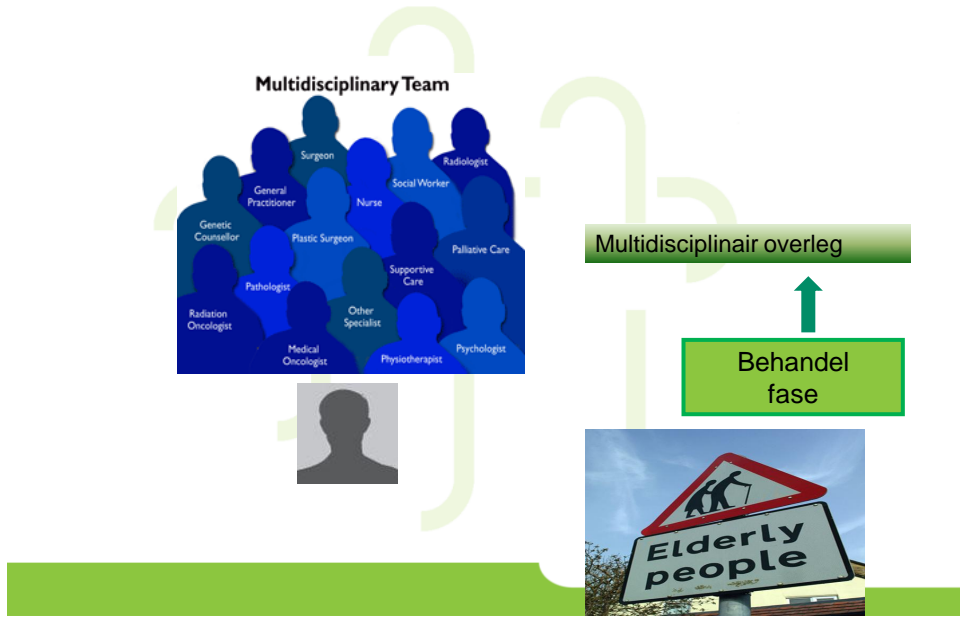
Multidisciplinary Team

Surgeon
Radiologist
General Practitioner
Social Worker
Nurse
Genetic Counsellor
Plastic Surgeon
Palliative Care
Supportive Care
Pathologist
Radiation Oncologist
Other Specialist
Medical Oncologist
Physiotherapist
Psychologist

Multidisciplinair overleg

Behandel fase

Elderly people